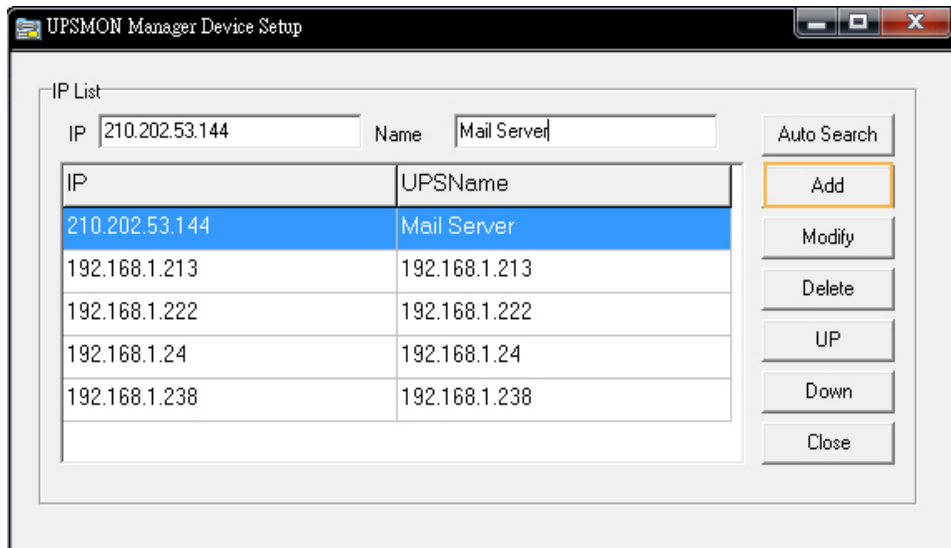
UPSMON Manager Device Setup

IP List

IP 210.202.53.144 Name Mail Server

Auto Search

| IP | UPSName |
|---|---|
| 210.202.53.144 | Mail Server |
| 192.168.1.213 | 192.168.1.213 |
| 192.168.1.222 | 192.168.1.222 |
| 192.168.1.24 | 192.168.1.24 |
| 192.168.1.238 | 192.168.1.238 |

Add
Modify
Delete
UP
Down
Close